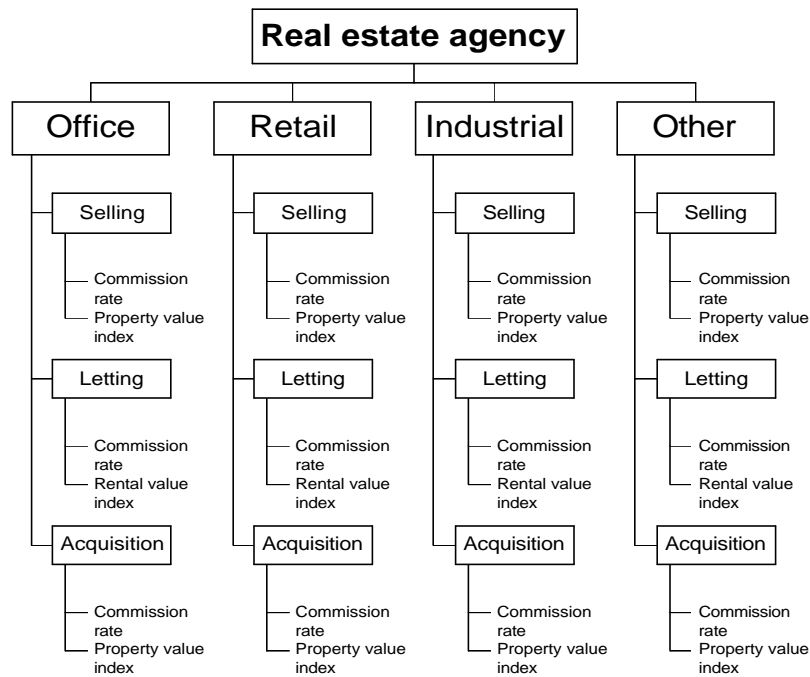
Real estate agency

Office

Selling

Commission rate
Property value index

Letting

Commission rate
Rental value index

Acquisition

Commission rate
Property value index

Retail

Selling

Commission rate
Property value index

Letting

Commission rate
Rental value index

Acquisition

Commission rate
Property value index

Industrial

Selling

Commission rate
Property value index

Letting

Commission rate
Rental value index

Acquisition

Commission rate
Property value index

Other

Selling

Commission rate
Property value index

Letting

Commission rate
Rental value index

Acquisition

Commission rate
Property value index